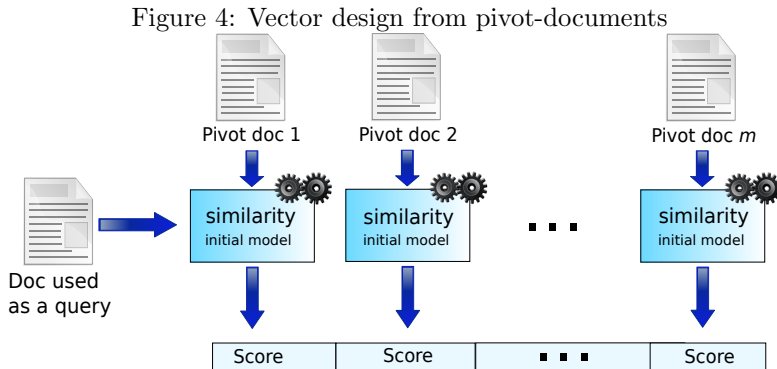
Figure 4: Vector design from pivot-documents

Pivot doc 1

Pivot doc 2

Pivot doc $m$

Doc used as a query

similarity
initial model

similarity
initial model

...

similarity
initial model

| Score | Score | ... | Score |
|---|---|---|---|